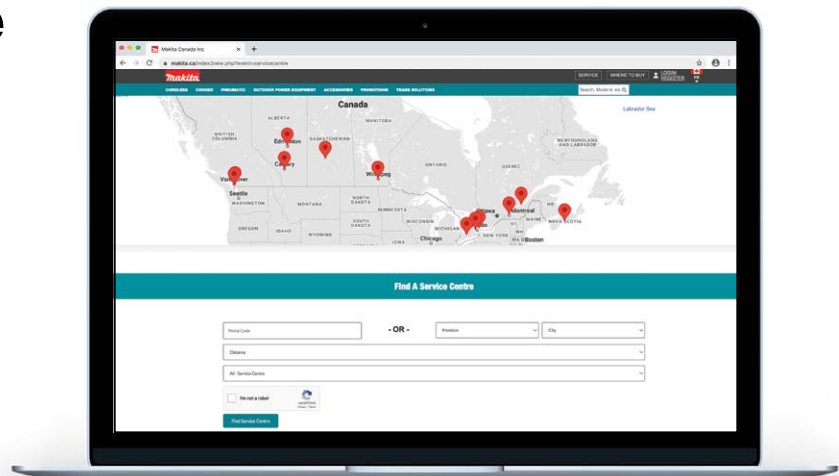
e

Makita Canada Inc

makita.ca/index3new.php?event=servicecentre

makita

SERVICE WHERE TO BUY LOGIN/ REGISTER FR

CORDLESS CORDED PNEUMATIC OUTDOOR POWER EQUIPMENT ACCESSORIES PROMOTIONS TRADE SOLUTIONS

Search, Model #, etc

Canada

Labrador Sea

ALBERTA MANITOBA BRITISH COLUMBIA SASKATCHEWAN NEWFOUNDLAND AND LABRADOR Edmonton Calgary ONTARIO QUEBEC Winnipeg Vancouver Seattle WASHINGTON MONTANA NORTH DAKOTA MINNESOTA Montreal Ottawa NB NOVA SCOTIA MAINE OREGON IDAHO WYOMING SOUTH DAKOTA WISCONSIN MICHIGAN NEW YORK IOWA Chicago Boston

Find A Service Centre

Postal Code

- OR -

Province

City

Distance

All - Service Centre

I'm not a robot

reCAPTCHA Privacy - Terms

Find Service Centre